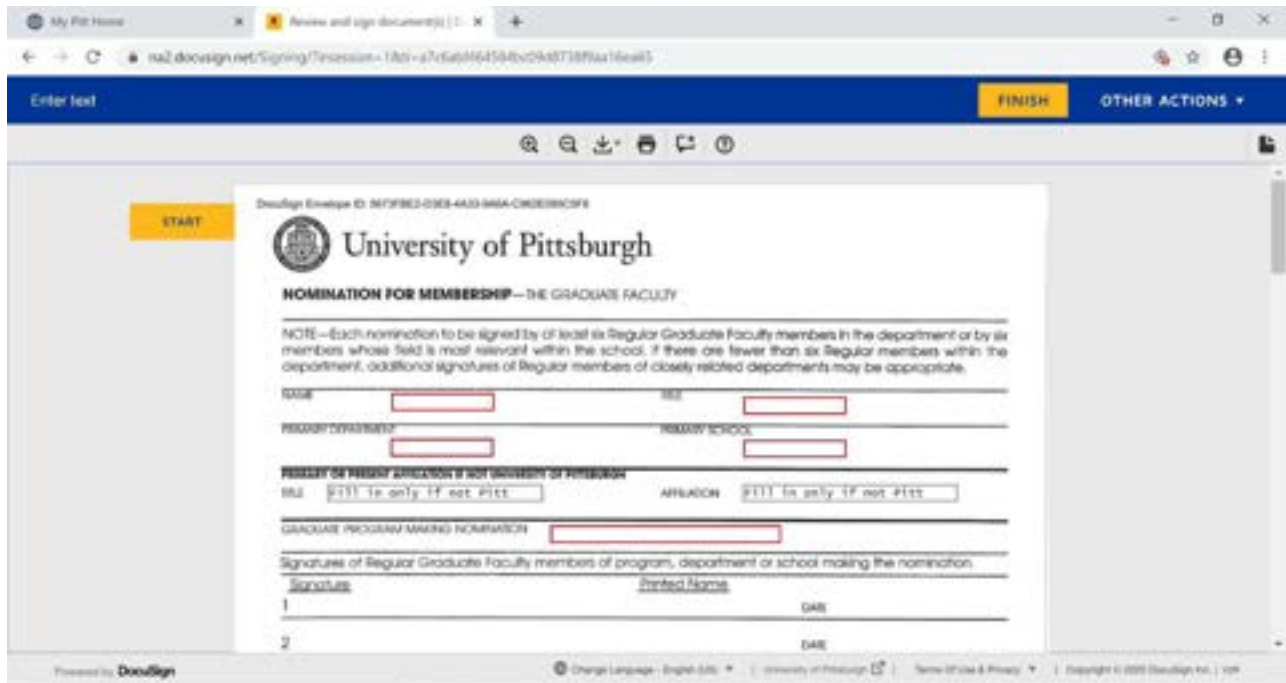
My Pitt Home
Review and sign document(s) | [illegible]
na2.docusign.net/Signing/?insession=1&ti=a7c6ab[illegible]

Enter text
FINISH
OTHER ACTIONS ▾

START

DocuSign Envelope ID: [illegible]

University of Pittsburgh

NOMINATION FOR MEMBERSHIP—THE GRADUATE FACULTY

NOTE—Each nomination to be signed by at least six Regular Graduate Faculty members in the department or by six members whose field is most relevant within the school. If there are fewer than six Regular members within the department, additional signatures of Regular members of closely related departments may be appropriate.

NAME
TITLE
PRIMARY DEPARTMENT
PRIMARY SCHOOL

PRIMARY OR PRESENT AFFILIATION IF NOT UNIVERSITY OF PITTSBURGH
TITLE Fill in only if not Pitt
AFFILIATION Fill in only if not Pitt

GRADUATE PROGRAM MAKING NOMINATION

Signatures of Regular Graduate Faculty members of program, department or school making the nomination.
Signature
Printed Name
1
DATE
2
DATE

Powered by DocuSign
Change Language - English (US) ▾ | University of Pittsburgh | Terms Of Use & Privacy ▾ | Copyright © 2020 DocuSign Inc. | V2R